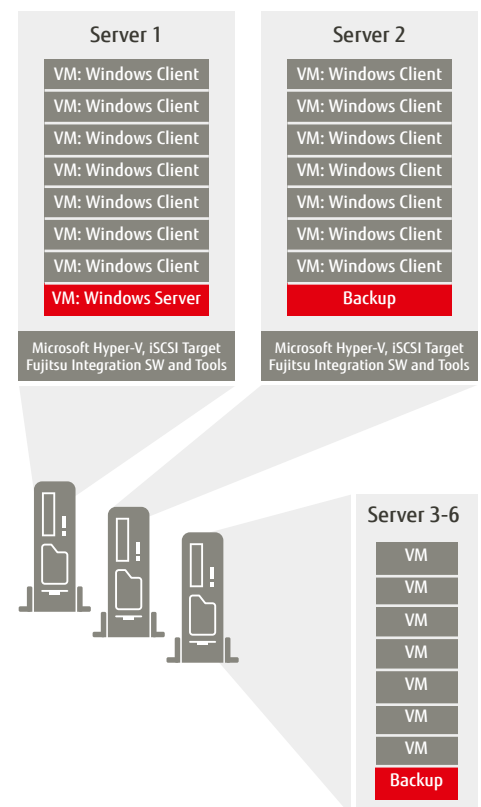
Server 1

VM: Windows Client
VM: Windows Client
VM: Windows Client
VM: Windows Client
VM: Windows Client
VM: Windows Client
VM: Windows Client
VM: Windows Server

Microsoft Hyper-V, iSCSI Target
Fujitsu Integration SW and Tools

Server 2

VM: Windows Client
VM: Windows Client
VM: Windows Client
VM: Windows Client
VM: Windows Client
VM: Windows Client
VM: Windows Client
Backup

Microsoft Hyper-V, iSCSI Target
Fujitsu Integration SW and Tools

Server 3-6

VM
VM
VM
VM
VM
VM
VM
Backup